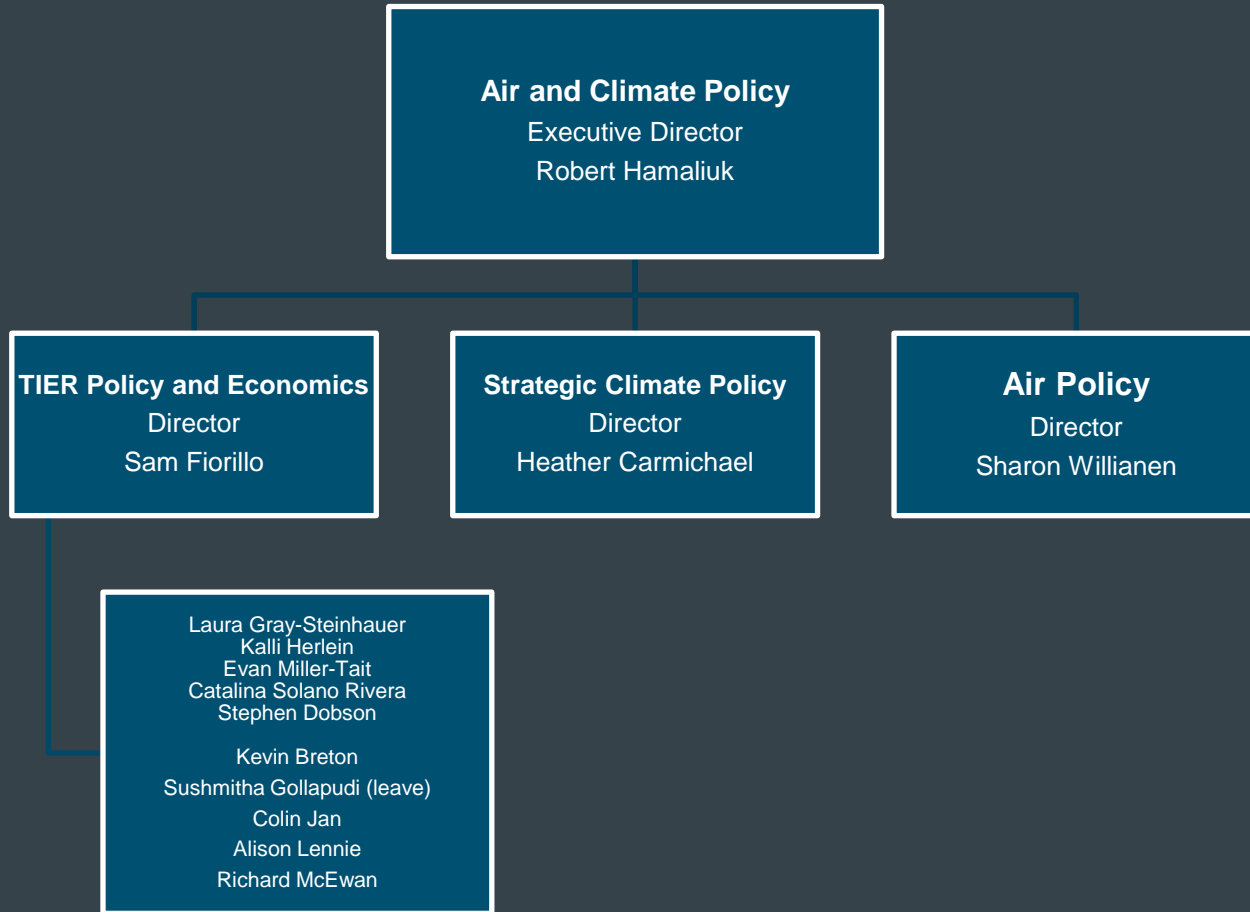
**Air and Climate Policy**
Executive Director
Robert Hamaliuk

**TIER Policy and Economics**
Director
Sam Fiorillo

**Strategic Climate Policy**
Director
Heather Carmichael

**Air Policy**
Director
Sharon Willianen

Laura Gray-Steinhauer
Kalli Herlein
Evan Miller-Tait
Catalina Solano Rivera
Stephen Dobson
Kevin Breton
Sushmitha Gollapudi (leave)
Colin Jan
Alison Lennie
Richard McEwan